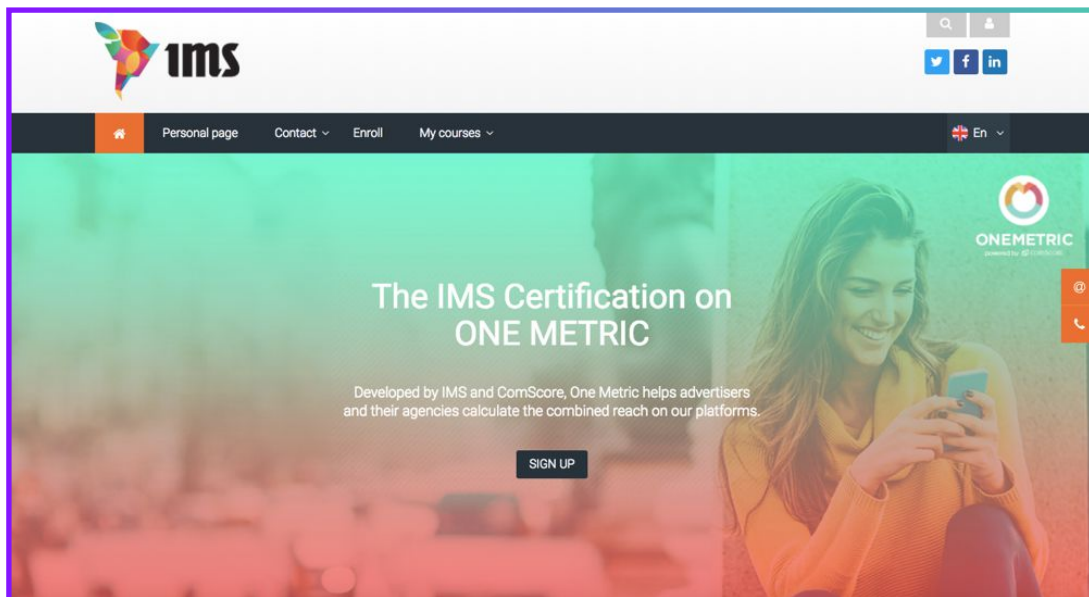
ims

Personal page Contact Enroll My courses

En

ONEMETRIC
powered by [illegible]

The IMS Certification on ONE METRIC

Developed by IMS and ComScore, One Metric helps advertisers and their agencies calculate the combined reach on our platforms.

SIGN UP

@